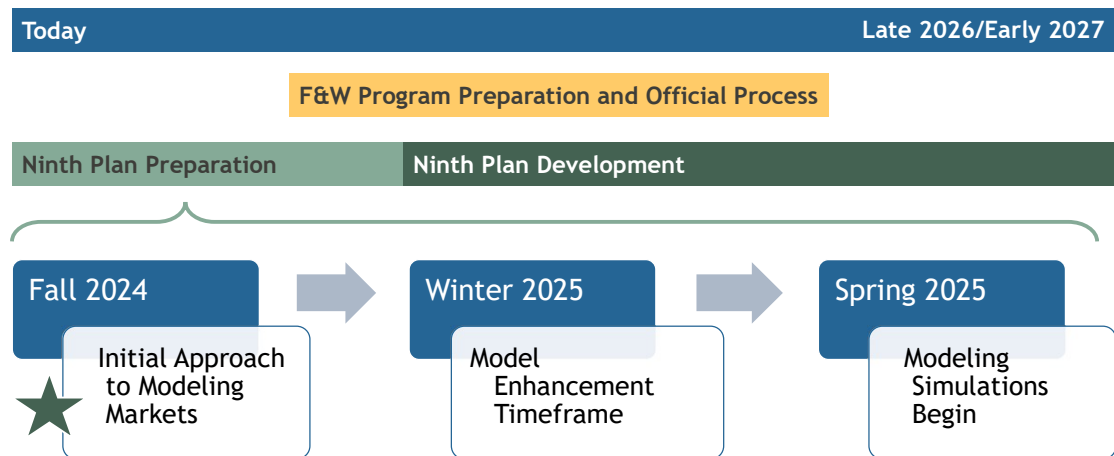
Today

Late 2026/Early 2027

F&W Program Preparation and Official Process

Ninth Plan Preparation

Ninth Plan Development

Fall 2024

Initial Approach to Modeling Markets

Winter 2025

Model Enhancement Timeframe

Spring 2025

Modeling Simulations Begin